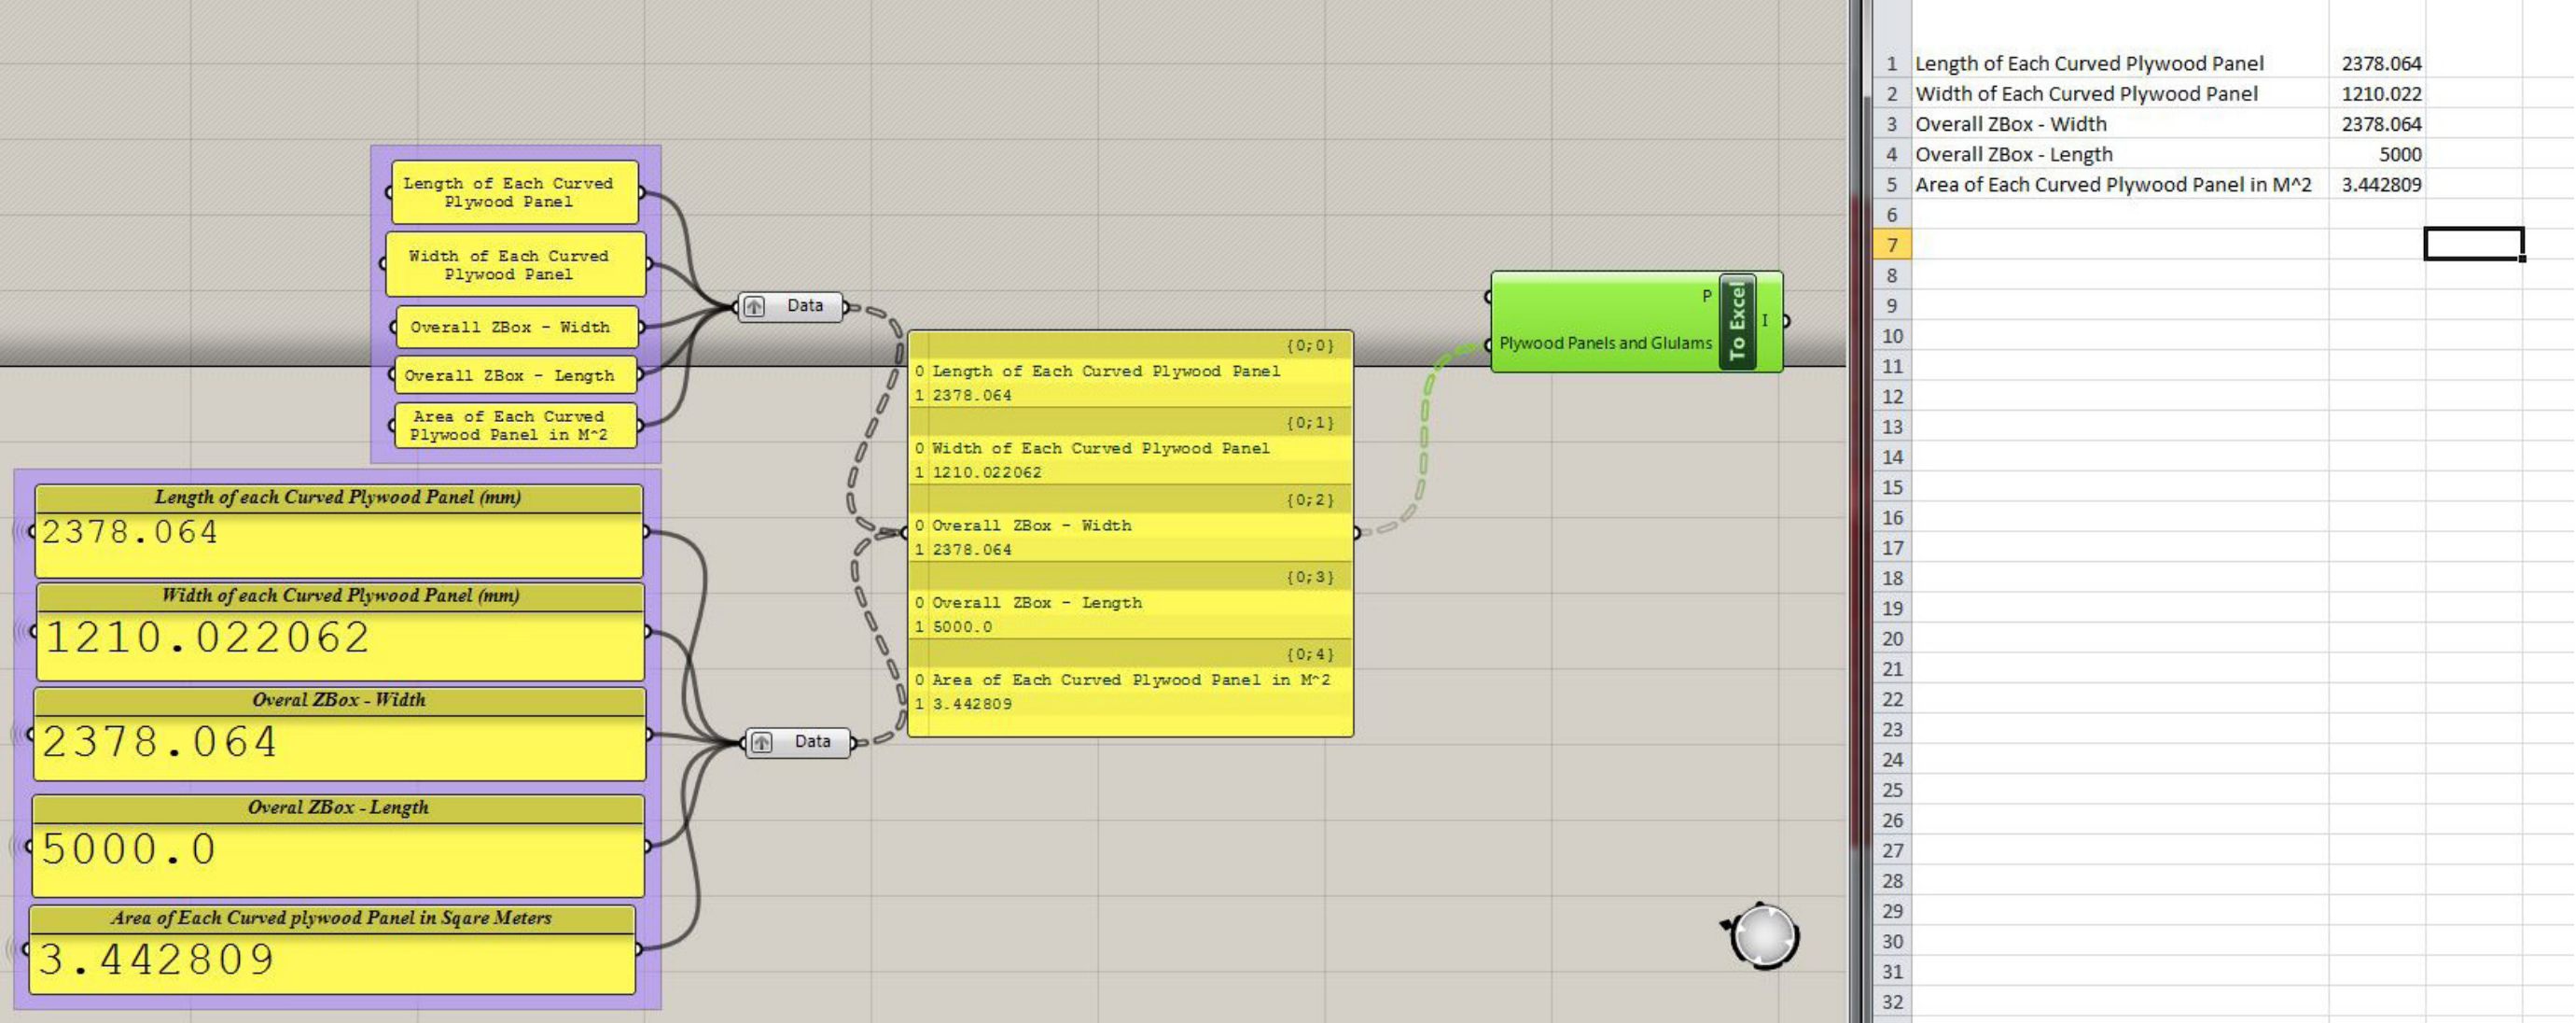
Length of Each Curved Plywood Panel

Width of Each Curved Plywood Panel

Overall ZBox - Width

Overall ZBox - Length

Area of Each Curved Plywood Panel in M^2

Data

Length of each Curved Plywood Panel (mm)
2378.064

Width of each Curved Plywood Panel (mm)
1210.022062

Overal ZBox - Width
2378.064

Overal ZBox - Length
5000.0

Area of Each Curved plywood Panel in Sqare Meters
3.442809

Data

{0;0}
0 Length of Each Curved Plywood Panel
1 2378.064
{0;1}
0 Width of Each Curved Plywood Panel
1 1210.022062
{0;2}
0 Overall ZBox - Width
1 2378.064
{0;3}
0 Overall ZBox - Length
1 5000.0
{0;4}
0 Area of Each Curved Plywood Panel in M^2
1 3.442809

P
Plywood Panels and Glulams
To Excel
I

| | | |
|---|---|---|
| 1 | Length of Each Curved Plywood Panel | 2378.064 |
| 2 | Width of Each Curved Plywood Panel | 1210.022 |
| 3 | Overall ZBox - Width | 2378.064 |
| 4 | Overall ZBox - Length | 5000 |
| 5 | Area of Each Curved Plywood Panel in M^2 | 3.442809 |
| 6 | | |
| 7 | | |
| 8 | | |
| 9 | | |
| 10 | | |
| 11 | | |
| 12 | | |
| 13 | | |
| 14 | | |
| 15 | | |
| 16 | | |
| 17 | | |
| 18 | | |
| 19 | | |
| 20 | | |
| 21 | | |
| 22 | | |
| 23 | | |
| 24 | | |
| 25 | | |
| 26 | | |
| 27 | | |
| 28 | | |
| 29 | | |
| 30 | | |
| 31 | | |
| 32 | | |